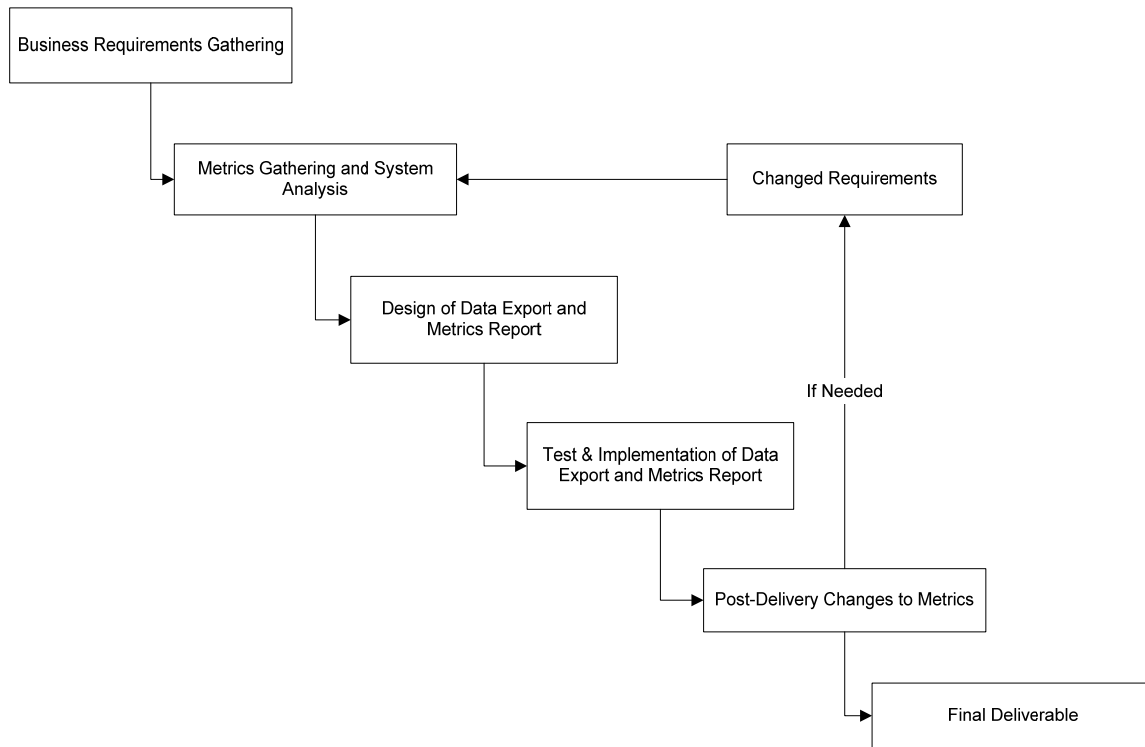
Business Requirements Gathering

Metrics Gathering and System Analysis

Changed Requirements

Design of Data Export and Metrics Report

If Needed

Test & Implementation of Data Export and Metrics Report

Post-Delivery Changes to Metrics

Final Deliverable